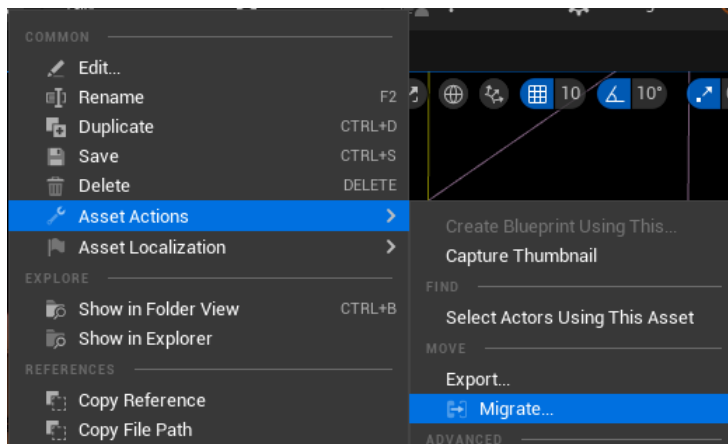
COMMON

Edit...

Rename F2

Duplicate CTRL+D

Save CTRL+S

Delete DELETE

Asset Actions

Asset Localization

EXPLORE

Show in Folder View CTRL+B

Show in Explorer

REFERENCES

Copy Reference

Copy File Path

10 10°

Create Blueprint Using This...

Capture Thumbnail

FIND

Select Actors Using This Asset

MOVE

Export...

Migrate...

ADVANCED